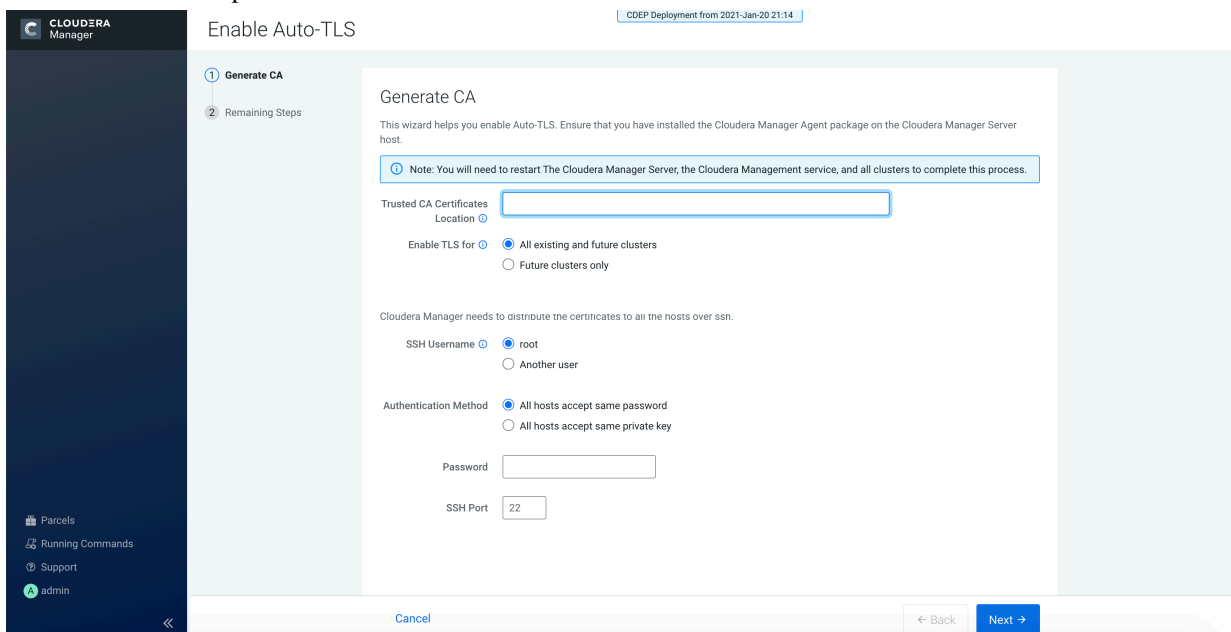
CLOUDERA Manager

Enable Auto-TLS

CDEP Deployment from 2021-Jan-20 21:14

1 Generate CA

2 Remaining Steps

Generate CA

This wizard helps you enable Auto-TLS. Ensure that you have installed the Cloudera Manager Agent package on the Cloudera Manager Server host.

Note: You will need to restart The Cloudera Manager Server, the Cloudera Management service, and all clusters to complete this process.

Trusted CA Certificates Location

Enable TLS for
All existing and future clusters
Future clusters only

Cloudera Manager needs to distribute the certificates to all the hosts over ssh.

SSH Username
root
Another user

Authentication Method
All hosts accept same password
All hosts accept same private key

Password

SSH Port 22

Parcels
Running Commands
Support
A admin
«

Cancel

← Back

Next →